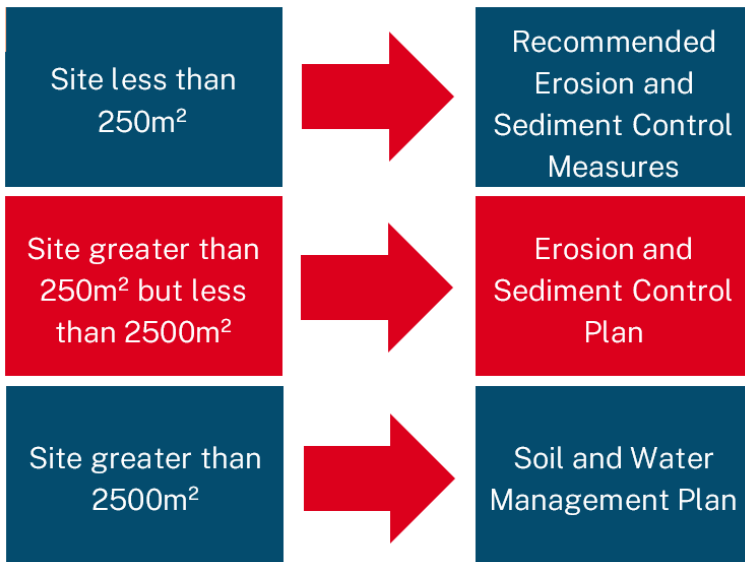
Site less than 250m²

Recommended Erosion and Sediment Control Measures

Site greater than 250m² but less than 2500m²

Erosion and Sediment Control Plan

Site greater than 2500m²

Soil and Water Management Plan